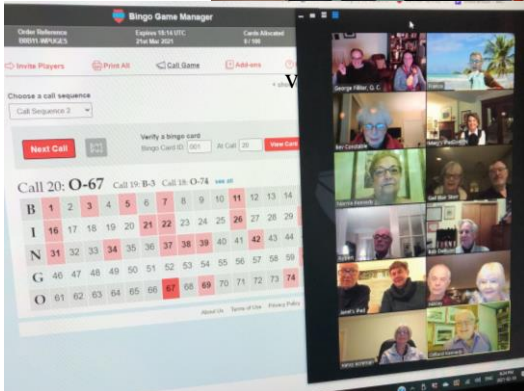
Bingo Game Manager

Order Reference
100111 WPUGES

Expires 18:14 UTC
21st Mar 2021

Cards Allocated
0 / 100

Invite Players
Print All
Call Game
Add-ons

Choose a call sequence
Call Sequence 3

Verify a bingo card
Bingo Card ID 001
At Call 20
View Card

Next Call

Call 20: O-67 Call 19: B-3 Call 18: O-74 see all

| B | 1 | 2 | 3 | 4 | 5 | 6 | 7 | 8 | 9 | 10 | 11 | 12 | 13 | 14 |
|---|---|---|---|---|---|---|---|---|---|---|---|---|---|---|
| I | 16 | 17 | 18 | 19 | 20 | 21 | 22 | 23 | 24 | 25 | 26 | 27 | 28 | 29 |
| N | 31 | 32 | 33 | 34 | 35 | 36 | 37 | 38 | 39 | 40 | 41 | 42 | 43 | 44 |
| G | 46 | 47 | 48 | 49 | 50 | 51 | 52 | 53 | 54 | 55 | 56 | 57 | 58 | 59 |
| O | 61 | 62 | 63 | 64 | 65 | 66 | 67 | 68 | 69 | 70 | 71 | 72 | 73 | 74 |

About Us Terms of Use Privacy Policy

George Hillier, Q.C.
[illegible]
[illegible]
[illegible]
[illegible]
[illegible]
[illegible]
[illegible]
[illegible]
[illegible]
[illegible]
Clifford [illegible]